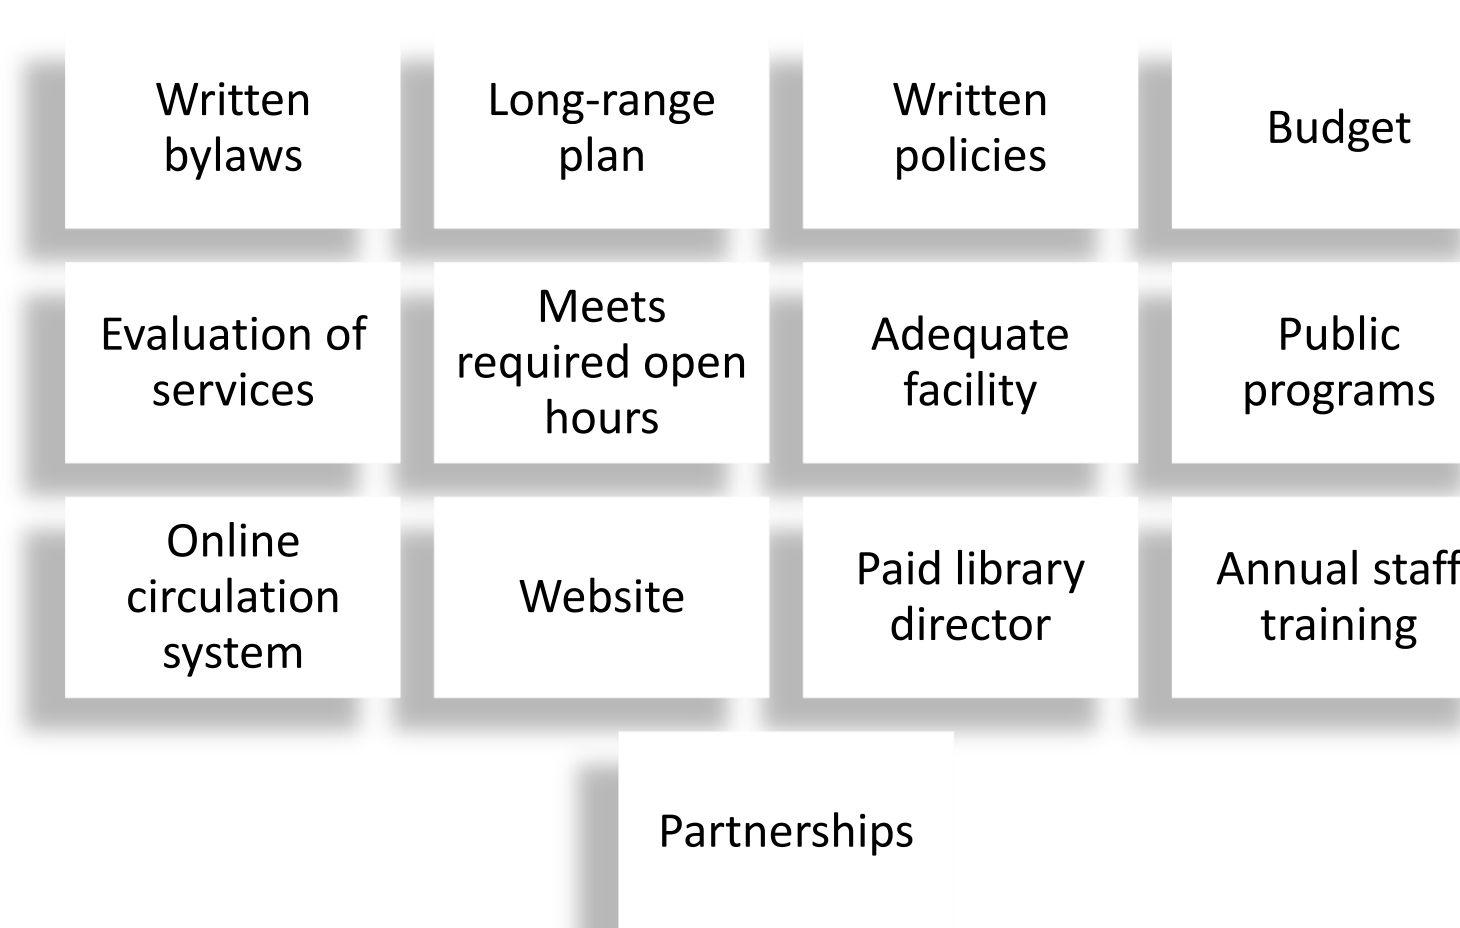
Written bylaws

Long-range plan

Written policies

Budget

Evaluation of services

Meets required open hours

Adequate facility

Public programs

Online circulation system

Website

Paid library director

Annual staff training

Partnerships